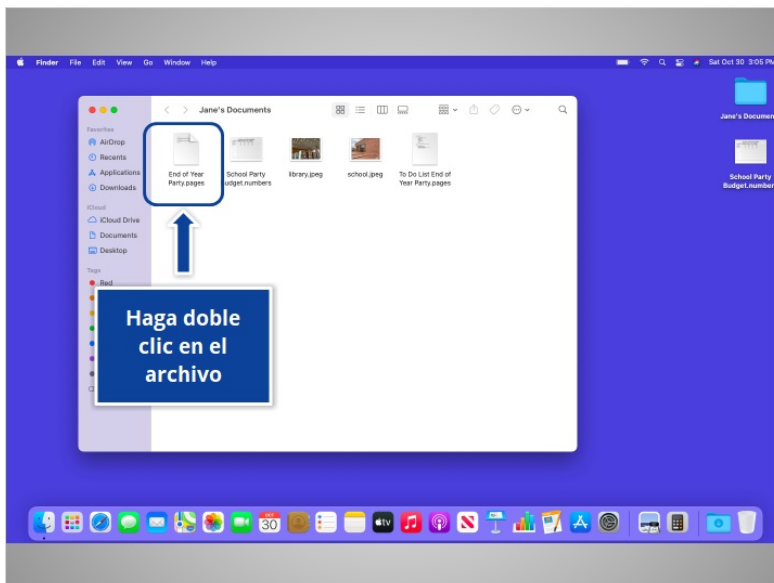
Finder File Edit View Go Window Help

Sat Oct 30 3:05 PM

Jane's Documents

Favorites
AirDrop
Recents
Applications
Downloads

iCloud
iCloud Drive
Documents
Desktop

Tags
Red

End of Year Party.pages

School Party Budget.numbers

library.jpeg

school.jpeg

To Do List End of Year Party.pages

Haga doble clic en el archivo

Jane's Documents

School Party Budget.numbers

OCT 30